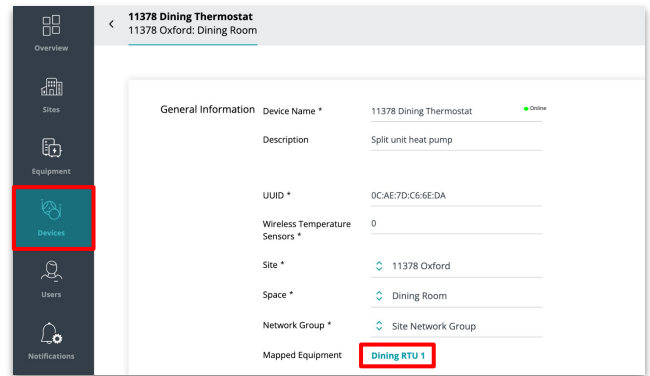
Overview

Sites

Equipment

Devices

Users

Notifications

<

11378 Dining Thermostat
11378 Oxford: Dining Room

General Information

Device Name * 11378 Dining Thermostat Online

Description Split unit heat pump

UUID * 0C:AE:7D:C6:6E:DA

Wireless Temperature Sensors * 0

Site * 11378 Oxford

Space * Dining Room

Network Group * Site Network Group

Mapped Equipment Dining RTU 1